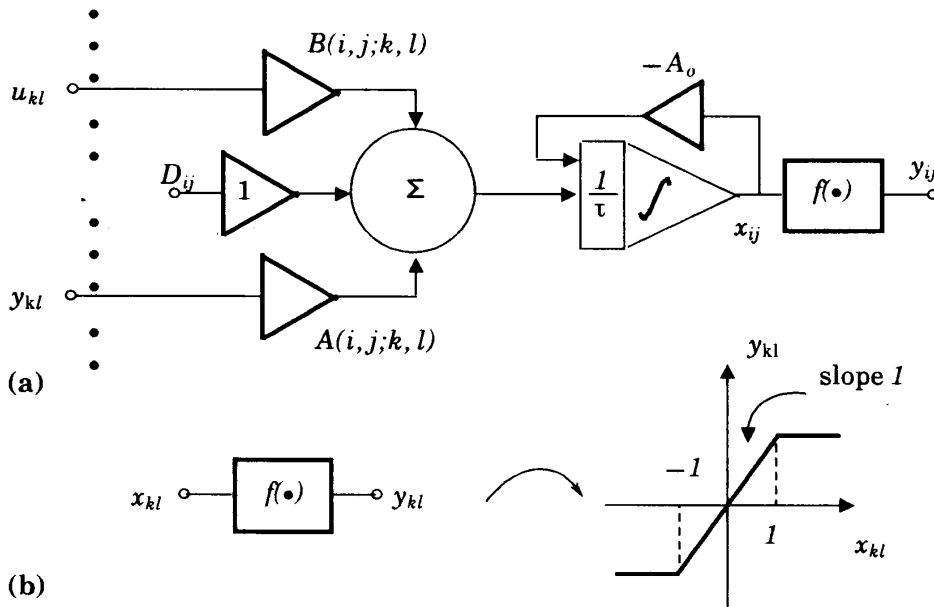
$B(i,j;k,l)$

$u_{kl}$

$-A_o$

$D_{ij}$

1

$\Sigma$

$\frac{1}{\tau}$

$\int$

$f(\bullet)$

$y_{ij}$

$x_{ij}$

$y_{kl}$

$A(i,j;k,l)$

(a)

$y_{kl}$

slope $1$

$-1$

$x_{kl}$

$f(\bullet)$

$y_{kl}$

$1$

$x_{kl}$

(b)